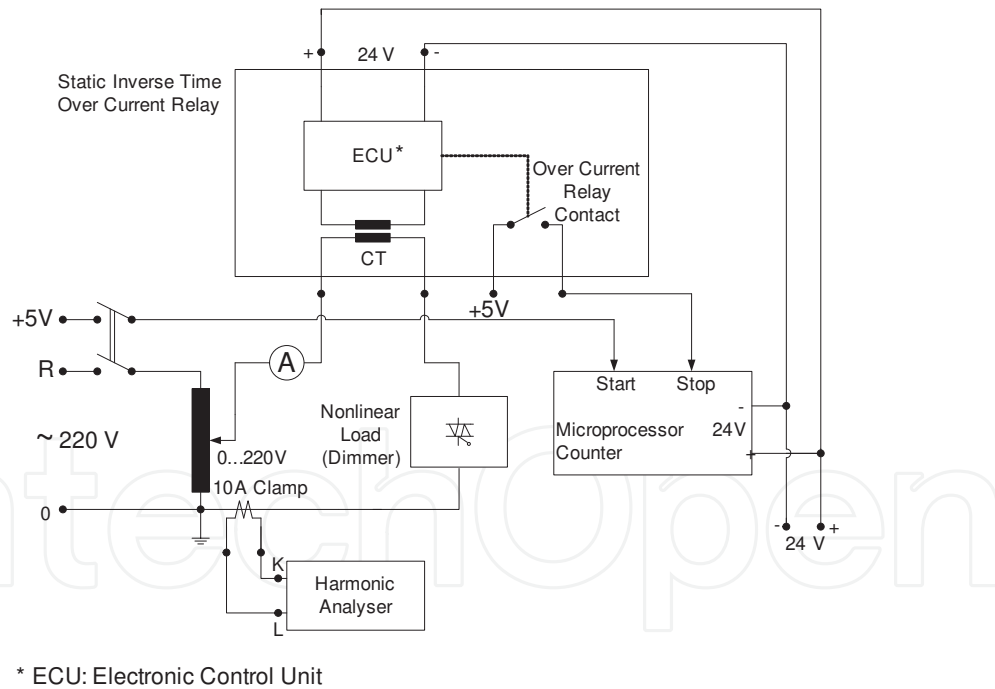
+ 24 V -

Static Inverse Time Over Current Relay

ECU*

Over Current Relay Contact

CT

+5V

R

+5V

A

Start Stop

Nonlinear Load (Dimmer)

~ 220 V

0...220V

Microprocessor Counter

24V

-

+

10A Clamp

0

K

L

Harmonic Analyser

- +
24 V

intechOpen

* ECU: Electronic Control Unit